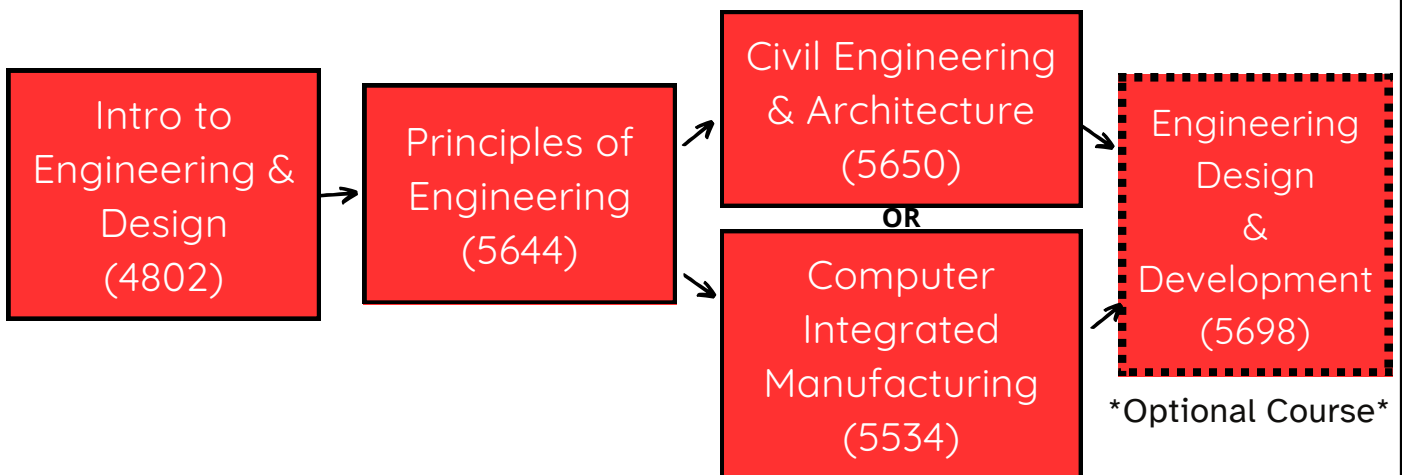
Intro to Engineering & Design (4802)

Principles of Engineering (5644)

Civil Engineering & Architecture (5650)

OR

Computer Integrated Manufacturing (5534)

Engineering Design & Development (5698)

*Optional Course*